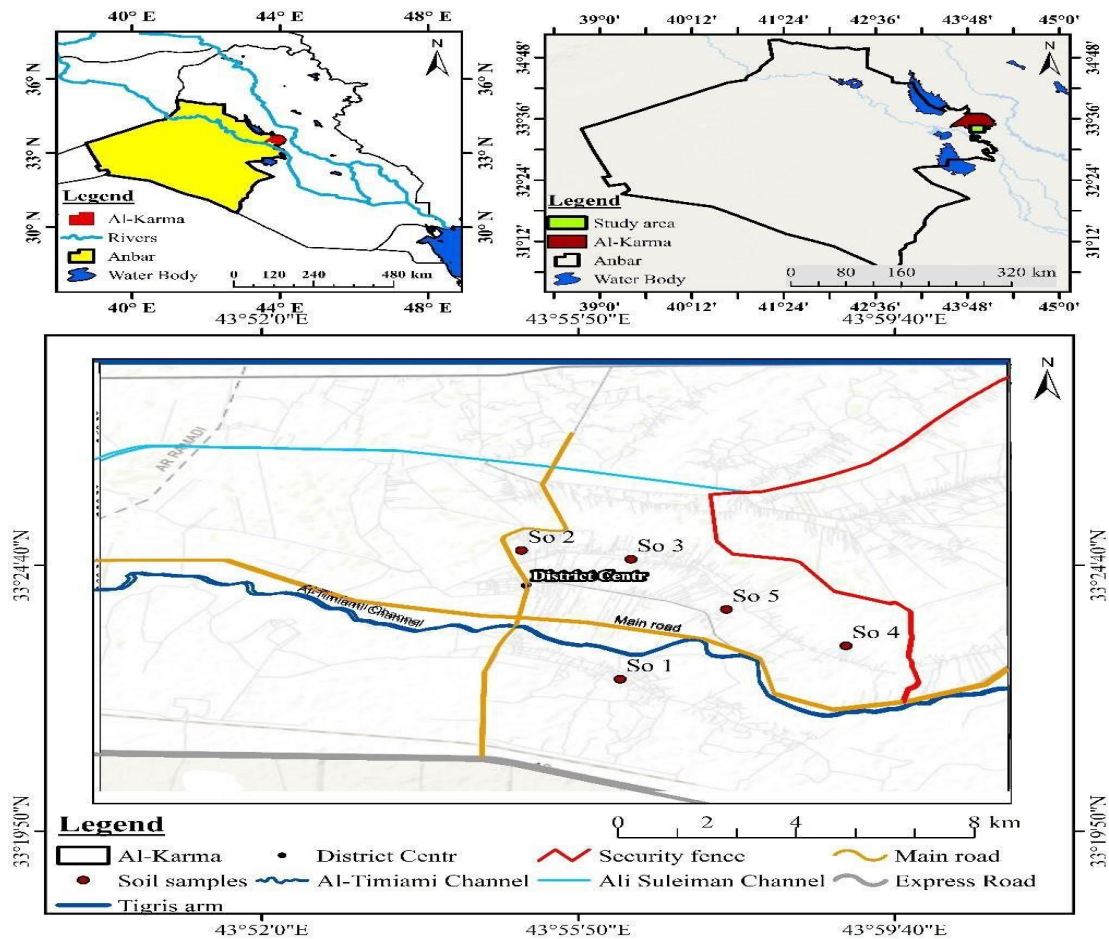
40° E 44° E 48° E

36° N 33° N 30° N

N

Legend
Al-Karma
Rivers
Anbar
Water Body

0 120 240 480 km

40° E 44° E 48° E

39°0' 40°12' 41°24' 42°36' 43°48' 45°0'

34°48' 33°36' 32°24' 31°12'

N

Legend
Study area
Al-Karma
Anbar
Water Body

0 80 160 320 km

39°0' 40°12' 41°24' 42°36' 43°48' 45°0'

43°52'0"E 43°55'50"E 43°59'40"E

33°24'40"N 33°19'50"N

N

AR RAMADI

So 2
So 3
District Centr
So 5
So 4
So 1
Al-Timiami Channel
Main road

0 2 4 8 km

Legend
Al-Karma
District Centr
Security fence
Main road
Soil samples
Al-Timiami Channel
Ali Suleiman Channel
Express Road
Tigris arm

43°52'0"E 43°55'50"E 43°59'40"E